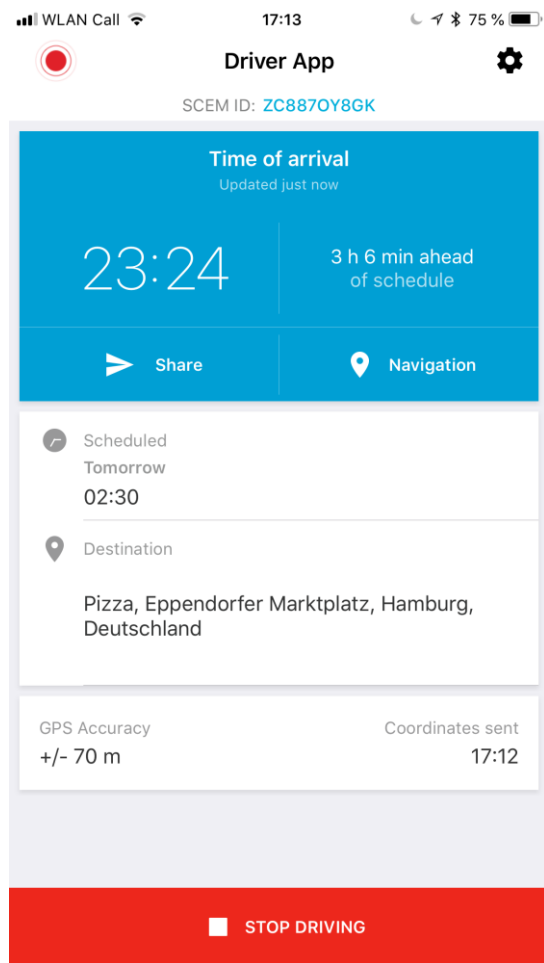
WLAN Call 17:13 75 %

Driver App

SCEM ID: ZC887OY8GK

Time of arrival
Updated just now

23:24

3 h 6 min ahead of schedule

Share

Navigation

Scheduled
Tomorrow
02:30

Destination

Pizza, Eppendorfer Marktplatz, Hamburg, Deutschland

GPS Accuracy
+/- 70 m

Coordinates sent
17:12

STOP DRIVING